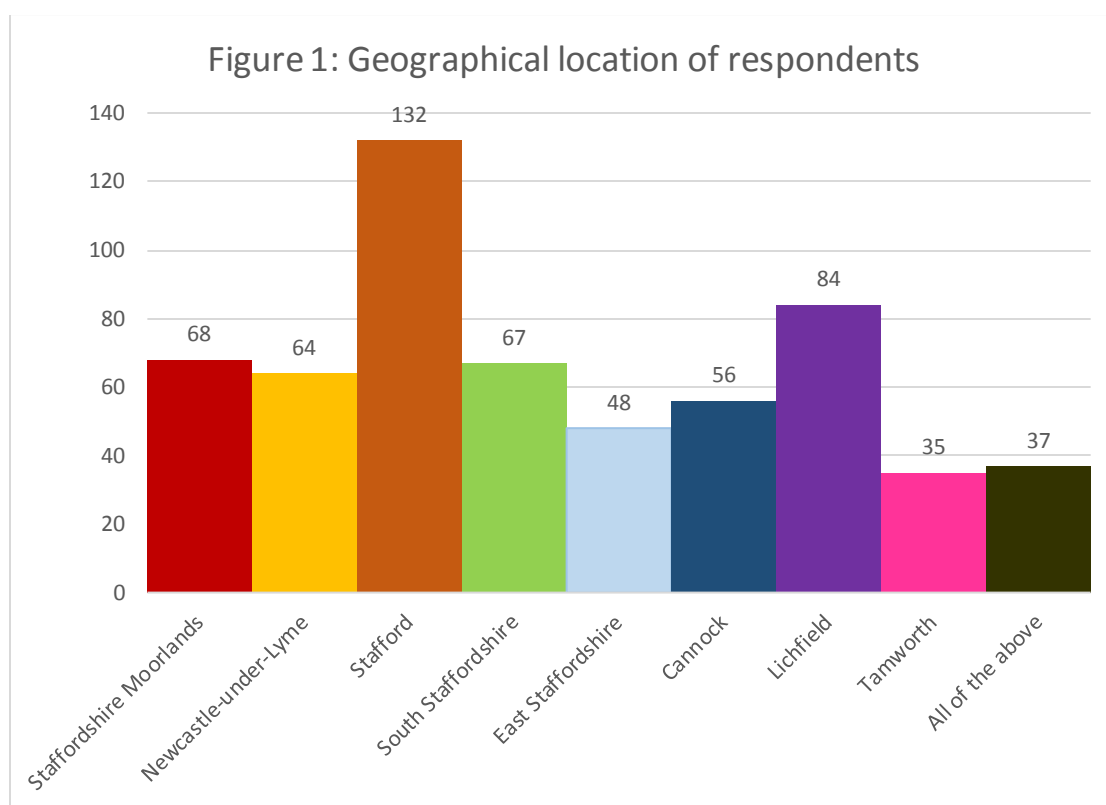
Figure 1: Geographical location of respondents

140
120
100
80
60
40
20
0

68
64
132
67
48
56
84
35
37

Staffordshire Moorlands
Newcastle-under-Lyme
Stafford
South Staffordshire
East Staffordshire
Cannock
Lichfield
Tamworth
All of the above